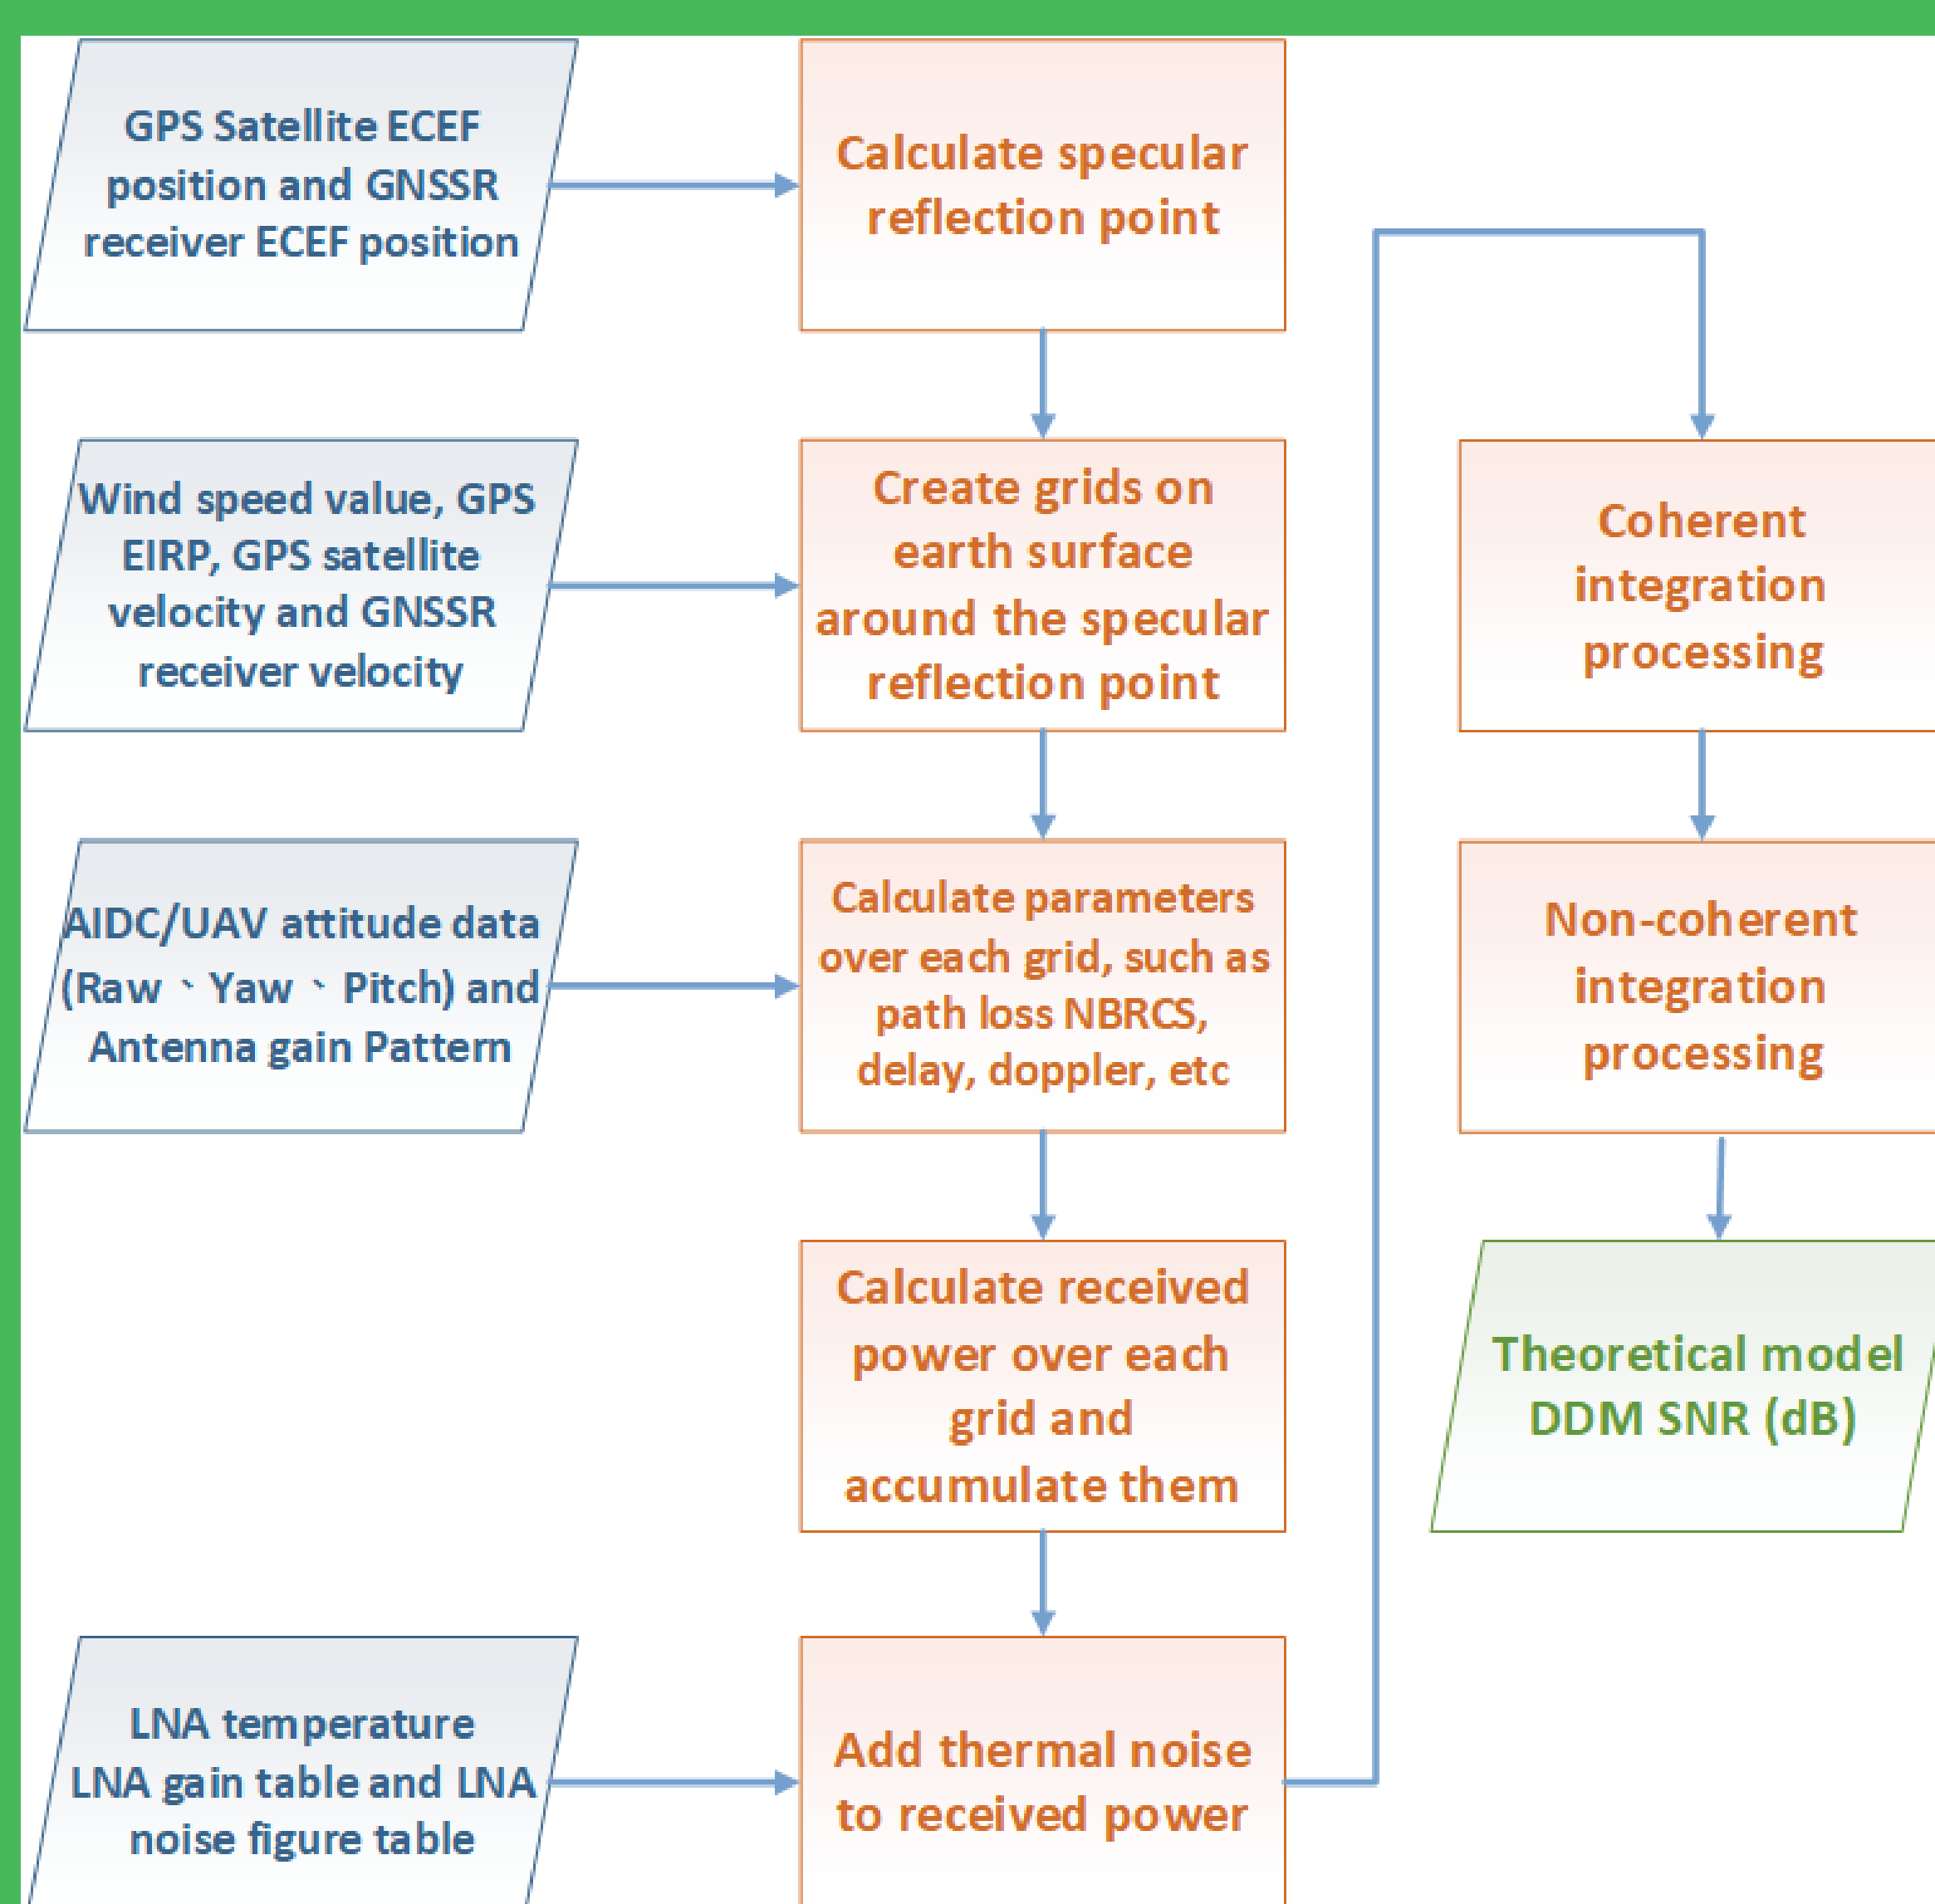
GPS Satellite ECEF position and GNSSR receiver ECEF position

Calculate specular reflection point

Wind speed value, GPS EIRP, GPS satellite velocity and GNSSR receiver velocity

Create grids on earth surface around the specular reflection point

AIDC/UAV attitude data (Raw 、Yaw 、Pitch) and Antenna gain Pattern

Calculate parameters over each grid, such as path loss NBRCS, delay, doppler, etc

Calculate received power over each grid and accumulate them

LNA temperature LNA gain table and LNA noise figure table

Add thermal noise to received power

Coherent integration processing

Non-coherent integration processing

Theoretical model DDM SNR (dB)